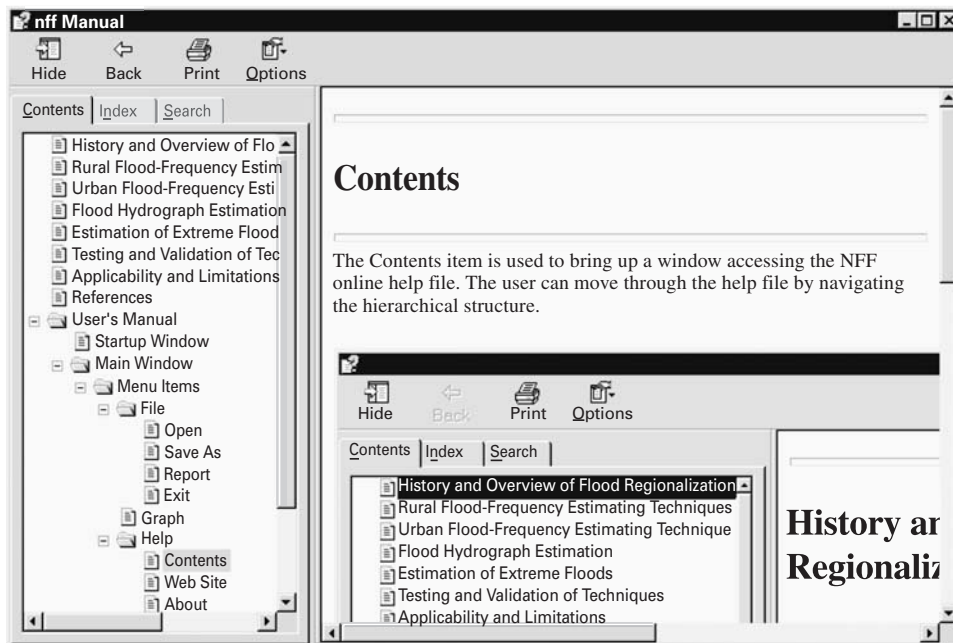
nff Manual

Hide Back Print Options

Contents Index Search

History and Overview of Flo
Rural Flood-Frequency Estim
Urban Flood-Frequency Esti
Flood Hydrograph Estimation
Estimation of Extreme Flood
Testing and Validation of Tec
Applicability and Limitations
References
User's Manual
Startup Window
Main Window
Menu Items
File
Open
Save As
Report
Exit
Graph
Help
Contents
Web Site
About

Contents

The Contents item is used to bring up a window accessing the NFF online help file. The user can move through the help file by navigating the hierarchical structure.

Hide Back Print Options

Contents Index Search

History and Overview of Flood Regionalization
Rural Flood-Frequency Estimating Techniques
Urban Flood-Frequency Estimating Technique
Flood Hydrograph Estimation
Estimation of Extreme Floods
Testing and Validation of Techniques
Applicability and Limitations

History ar
Regionaliz